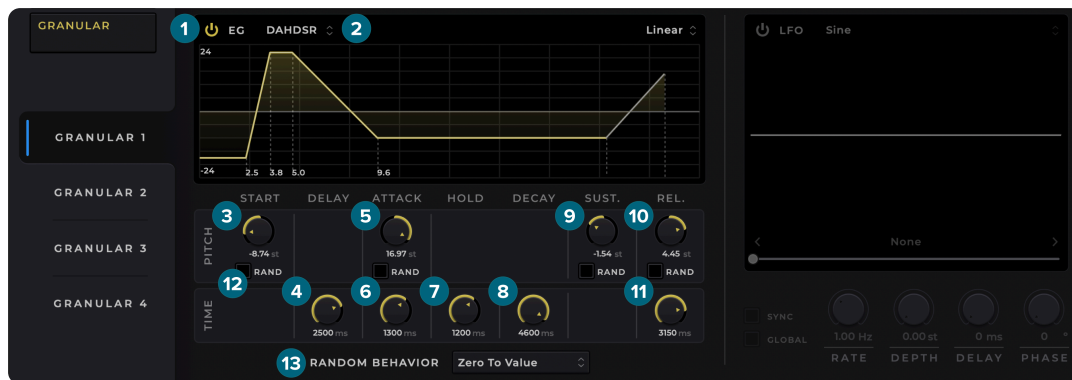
GRANULAR

GRANULAR 1

GRANULAR 2

GRANULAR 3

GRANULAR 4

1 EG DAHDSR 2

Linear

24

-24

2.5 3.8 5.0

9.6

START DELAY ATTACK HOLD DECAY SUST. REL.

PITCH

3

-8.74 st

RAND

12

5

16.97 st

RAND

9

-1.54 st

RAND

10

4.45 st

RAND

TIME

4

2500 ms

6

1300 ms

7

1200 ms

8

4600 ms

11

3150 ms

13 RANDOM BEHAVIOR Zero To Value

LFO Sine

None

SYNC

GLOBAL

1.00 Hz
RATE

0.00 st
DEPTH

0 ms
DELAY

0
PHASE